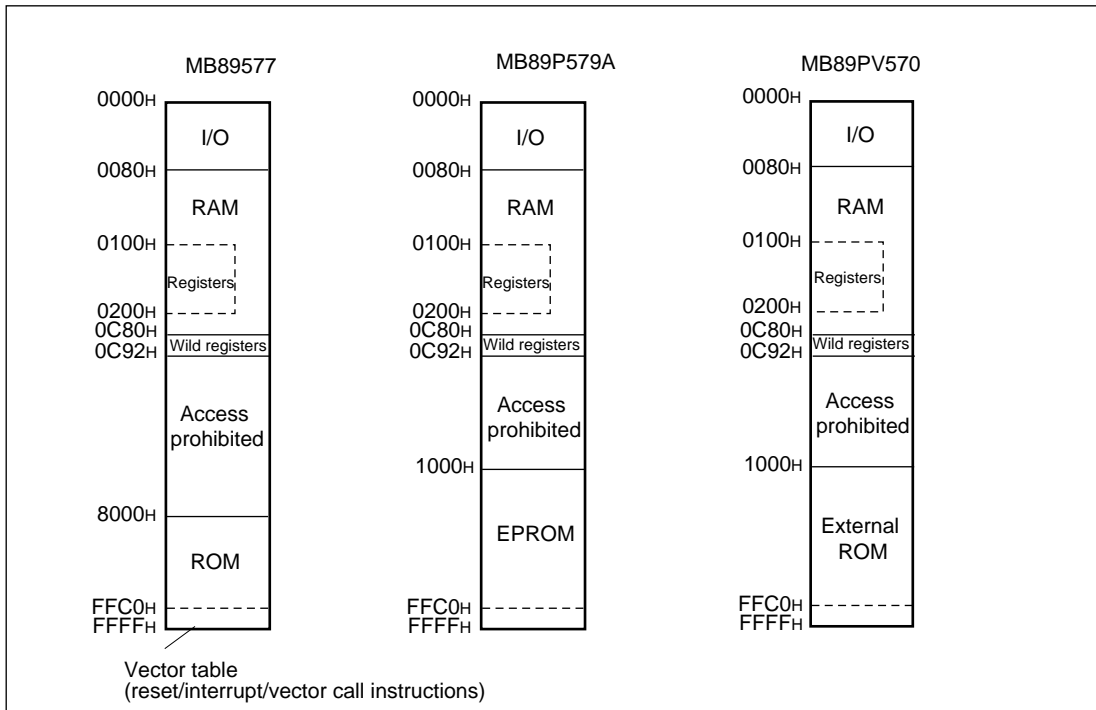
MB89577

0000H
I/O
0080H
RAM
0100H
Registers
0200H
0C80H
Wild registers
0C92H
Access prohibited
8000H
ROM
FFC0H
FFFFH

Vector table
(reset/interrupt/vector call instructions)

MB89P579A

0000H
I/O
0080H
RAM
0100H
Registers
0200H
0C80H
Wild registers
0C92H
Access prohibited
1000H
EPROM
FFC0H
FFFFH

MB89PV570

0000H
I/O
0080H
RAM
0100H
Registers
0200H
0C80H
Wild registers
0C92H
Access prohibited
1000H
External ROM
FFC0H
FFFFH